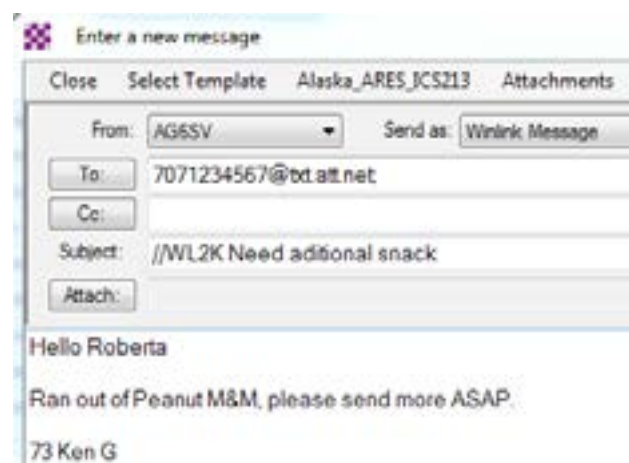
Enter a new message

Close Select Template Alaska_ARES_ICS213 Attachments

From: AG6SV Send as: Winlink Message

To: 7071234567@txt.att.net

Cc:

Subject: //WL2K Need aditional snack

Attach:

Hello Roberta

Ran out of Peanut M&M, please send more ASAP.

73 Ken G